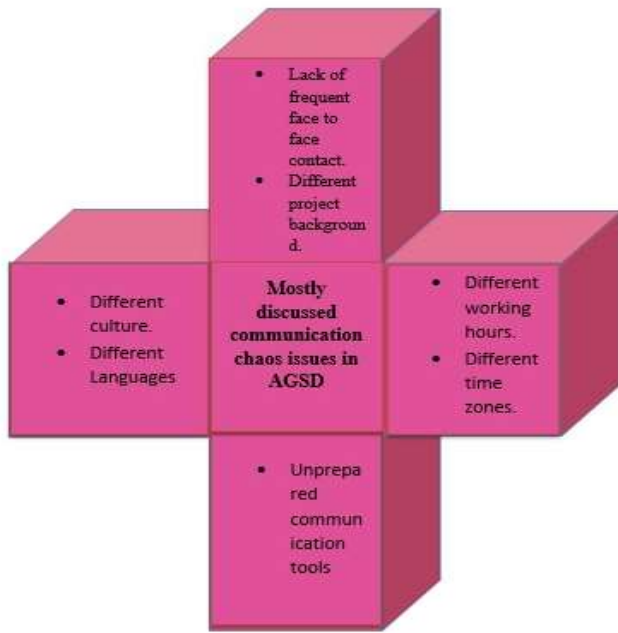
- Lack of frequent face to face contact.
- Different project background.

- Different culture.
- Different Languages

Mostly discussed communication chaos issues in AGSD

- Different working hours.
- Different time zones.

- Unprepared communication tools